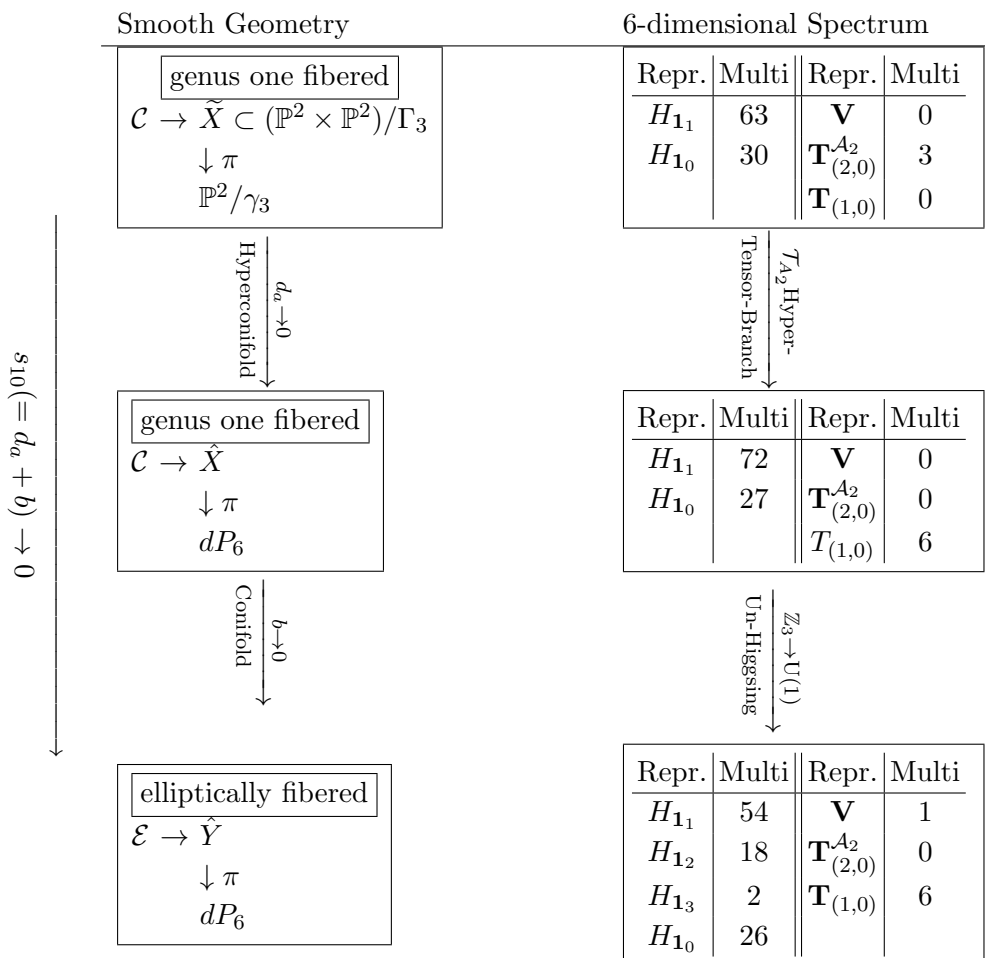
Smooth Geometry

6-dimensional Spectrum

genus one fibered
$\mathcal{C} \to \widetilde{X} \subset (\mathbb{P}^2 \times \mathbb{P}^2)/\Gamma_3$
$\downarrow \pi$
$\mathbb{P}^2/\gamma_3$

| Repr. | Multi | Repr. | Multi |
|---|---|---|---|
| $H_{\mathbf{1}_1}$ | 63 | $\mathbf{V}$ | 0 |
| $H_{\mathbf{1}_0}$ | 30 | $\mathbf{T}^{\mathcal{A}_2}_{(2,0)}$ | 3 |
| | | $\mathbf{T}_{(1,0)}$ | 0 |

$d_a \to 0$
Hyperconifold

$T_{\mathcal{A}_2}$Hyper-
Tensor-Branch

$s_{10}(=d_a+b) \to 0$

genus one fibered
$\mathcal{C} \to \hat{X}$
$\downarrow \pi$
$dP_6$

| Repr. | Multi | Repr. | Multi |
|---|---|---|---|
| $H_{\mathbf{1}_1}$ | 72 | $\mathbf{V}$ | 0 |
| $H_{\mathbf{1}_0}$ | 27 | $\mathbf{T}^{\mathcal{A}_2}_{(2,0)}$ | 0 |
| | | $T_{(1,0)}$ | 6 |

$b \to 0$
Conifold

$\mathbb{Z}_3 \to U(1)$
Un-Higgsing

elliptically fibered
$\mathcal{E} \to \hat{Y}$
$\downarrow \pi$
$dP_6$

| Repr. | Multi | Repr. | Multi |
|---|---|---|---|
| $H_{\mathbf{1}_1}$ | 54 | $\mathbf{V}$ | 1 |
| $H_{\mathbf{1}_2}$ | 18 | $\mathbf{T}^{\mathcal{A}_2}_{(2,0)}$ | 0 |
| $H_{\mathbf{1}_3}$ | 2 | $\mathbf{T}_{(1,0)}$ | 6 |
| $H_{\mathbf{1}_0}$ | 26 | | |